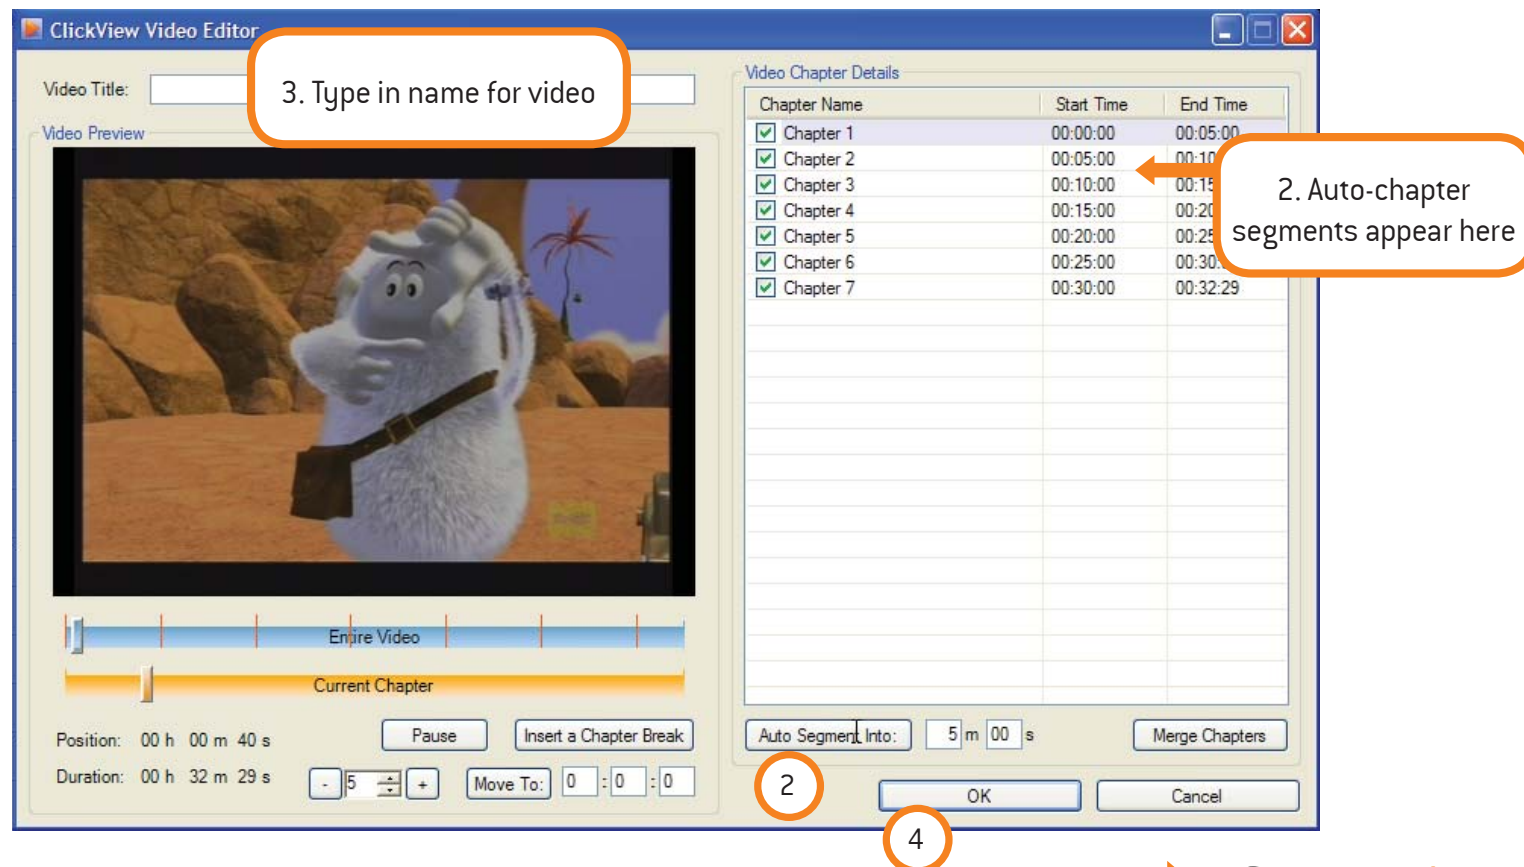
ClickView Video Editor

Video Title:

3. Type in name for video

Video Preview

Video Chapter Details

| Chapter Name | Start Time | End Time |
|---|---|---|
| Chapter 1 | 00:00:00 | 00:05:00 |
| Chapter 2 | 00:05:00 | 00:10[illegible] |
| Chapter 3 | 00:10:00 | 00:15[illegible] |
| Chapter 4 | 00:15:00 | 00:20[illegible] |
| Chapter 5 | 00:20:00 | 00:25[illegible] |
| Chapter 6 | 00:25:00 | 00:30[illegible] |
| Chapter 7 | 00:30:00 | 00:32:29 |

2. Auto-chapter segments appear here

Entire Video

Current Chapter

Position: 00 h 00 m 40 s

Duration: 00 h 32 m 29 s

Pause

Insert a Chapter Break

- 5 +

Move To: 0 : 0 : 0

Auto Segment Into: 5 m 00 s

Merge Chapters

2

OK

Cancel

4